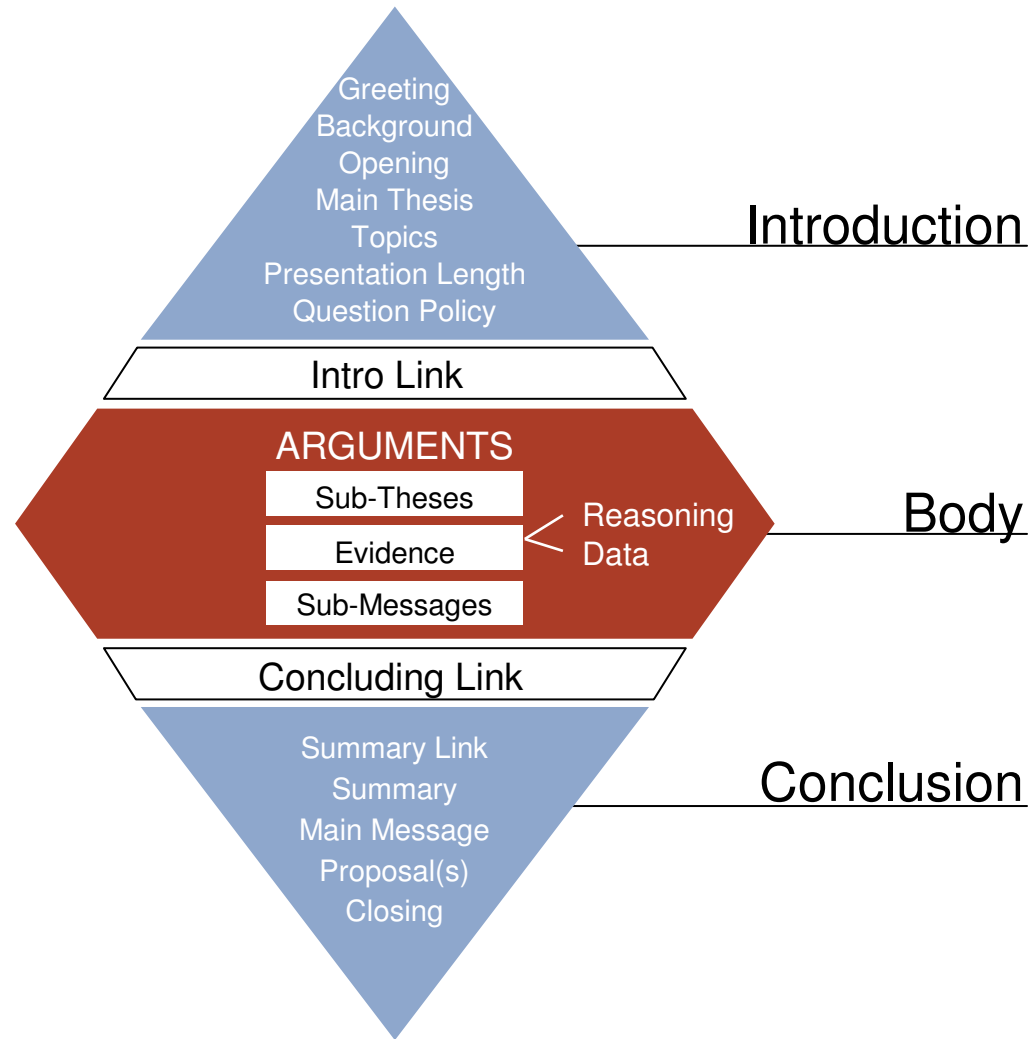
Greeting
Background
Opening
Main Thesis
Topics
Presentation Length
Question Policy

Introduction

Intro Link

ARGUMENTS

Sub-Theses

Evidence

Sub-Messages

Reasoning
Data

Body

Concluding Link

Summary Link
Summary
Main Message
Proposal(s)
Closing

Conclusion